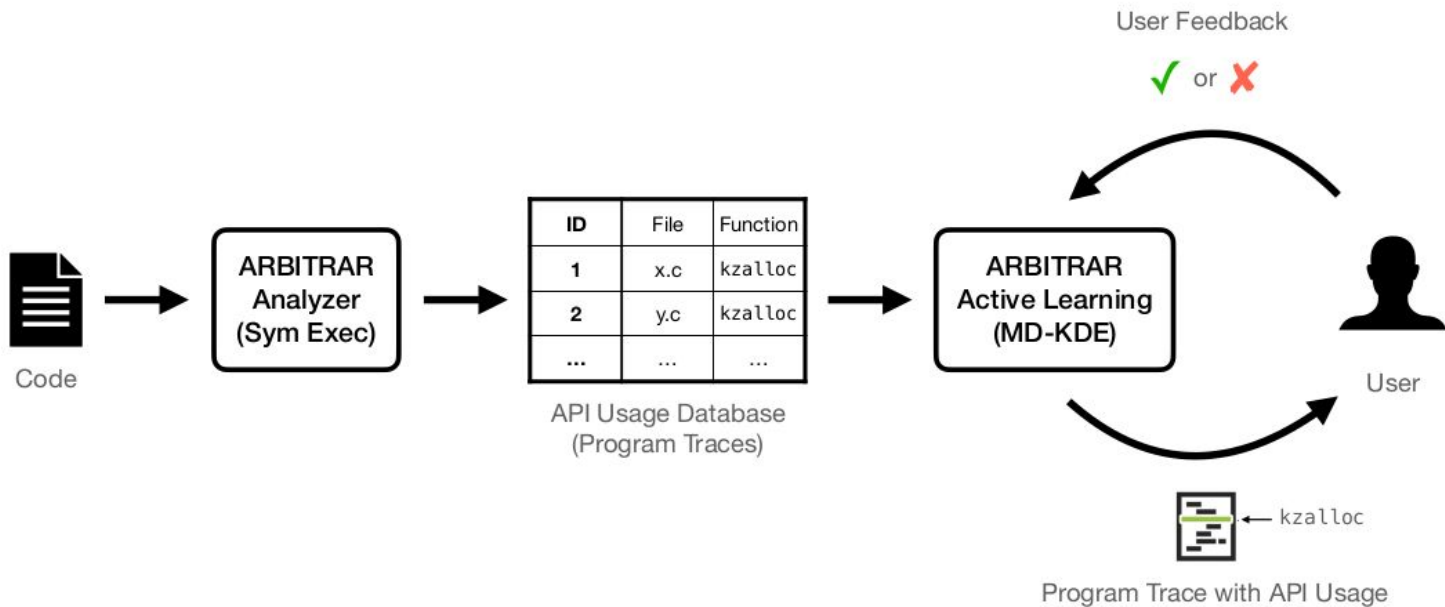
User Feedback

✓ or ✗

Code

ARBITRAR Analyzer (Sym Exec)

| ID | File | Function |
|---|---|---|
| 1 | x.c | kzalloc |
| 2 | y.c | kzalloc |
| ... | ... | ... |

API Usage Database (Program Traces)

ARBITRAR Active Learning (MD-KDE)

User

kzalloc

Program Trace with API Usage